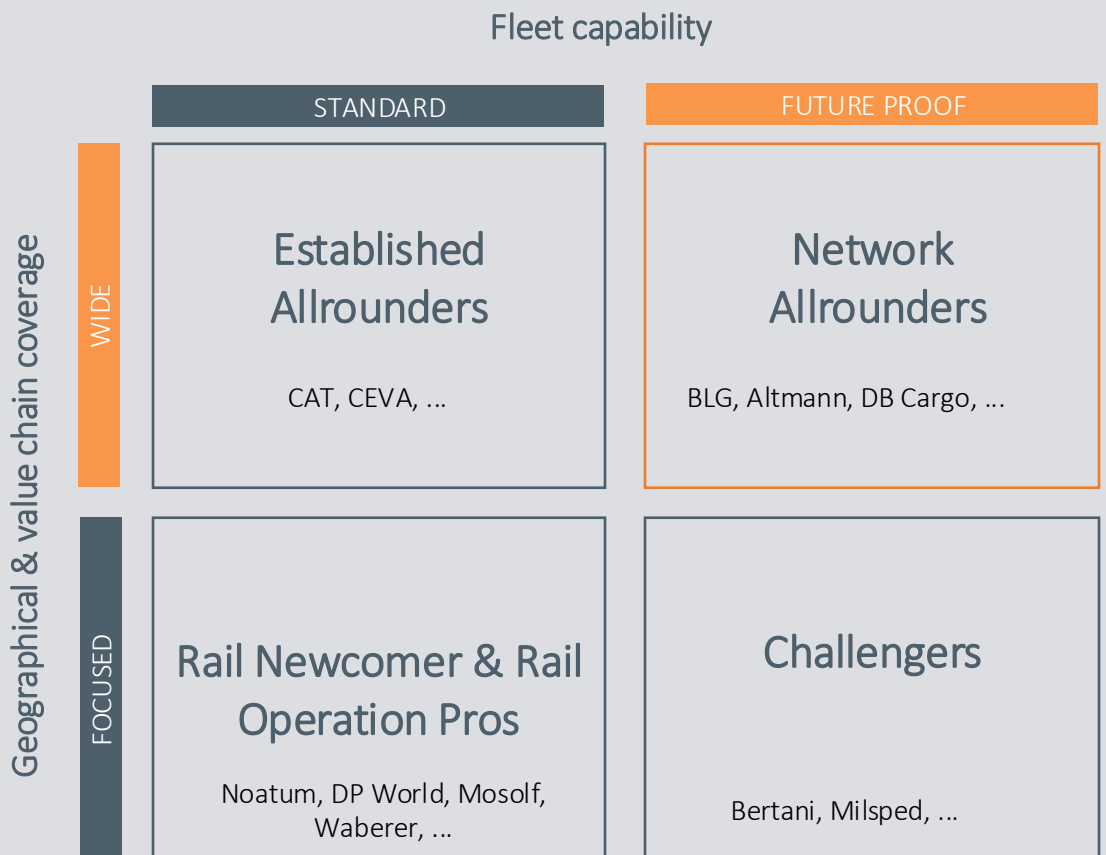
Fleet capability

STANDARD

FUTURE PROOF

Geographical & value chain coverage

WIDE

Established Allrounders

CAT, CEVA, ...

Network Allrounders

BLG, Altmann, DB Cargo, ...

FOCUSED

Rail Newcomer & Rail Operation Pros

Noatum, DP World, Mosolf, Waberer, ...

Challengers

Bertani, Milsped, ...